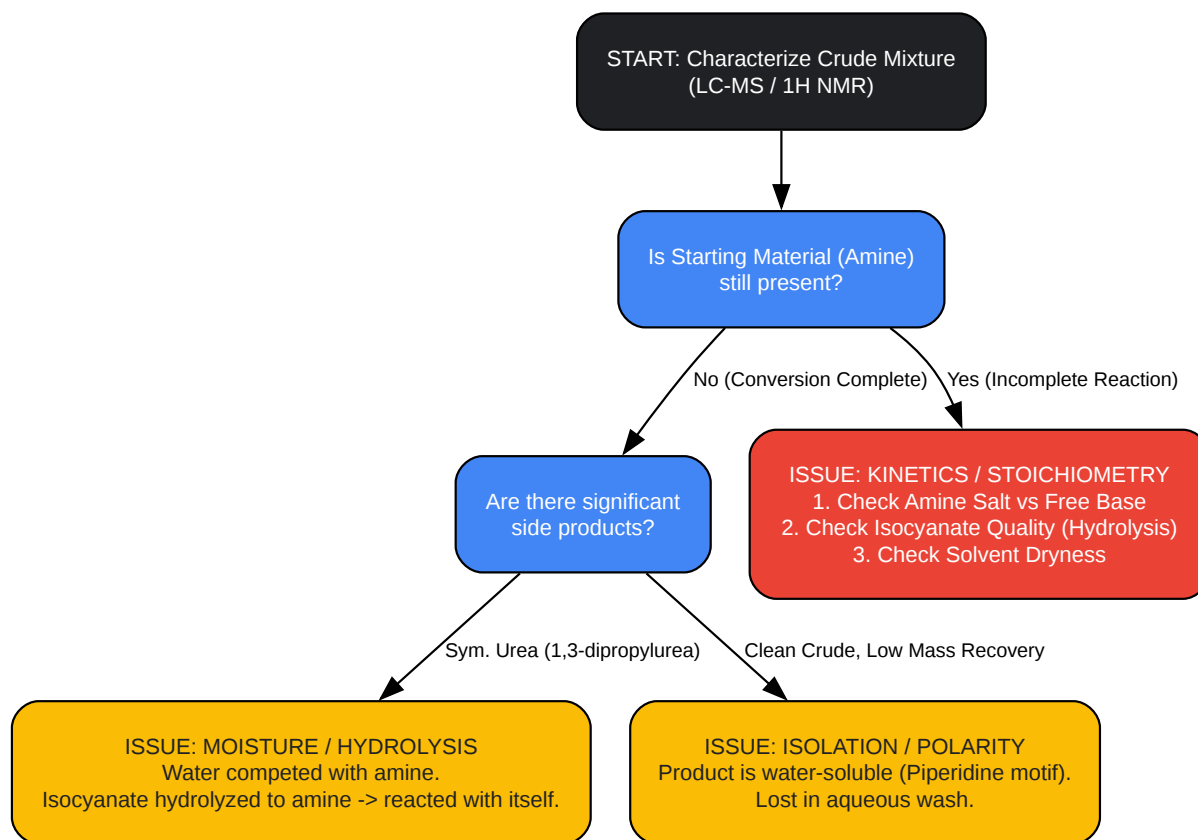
START: Characterize Crude Mixture (LC-MS / 1H NMR)

Is Starting Material (Amine) still present?

No (Conversion Complete)

Yes (Incomplete Reaction)

Are there significant side products?

ISSUE: KINETICS / STOICHIOMETRY
1. Check Amine Salt vs Free Base
2. Check Isocyanate Quality (Hydrolysis)
3. Check Solvent Dryness

Sym. Urea (1,3-dipropylurea)

Clean Crude, Low Mass Recovery

ISSUE: MOISTURE / HYDROLYSIS
Water competed with amine.
Isocyanate hydrolyzed to amine -> reacted with itself.

ISSUE: ISOLATION / POLARITY
Product is water-soluble (Piperidine motif).
Lost in aqueous wash.